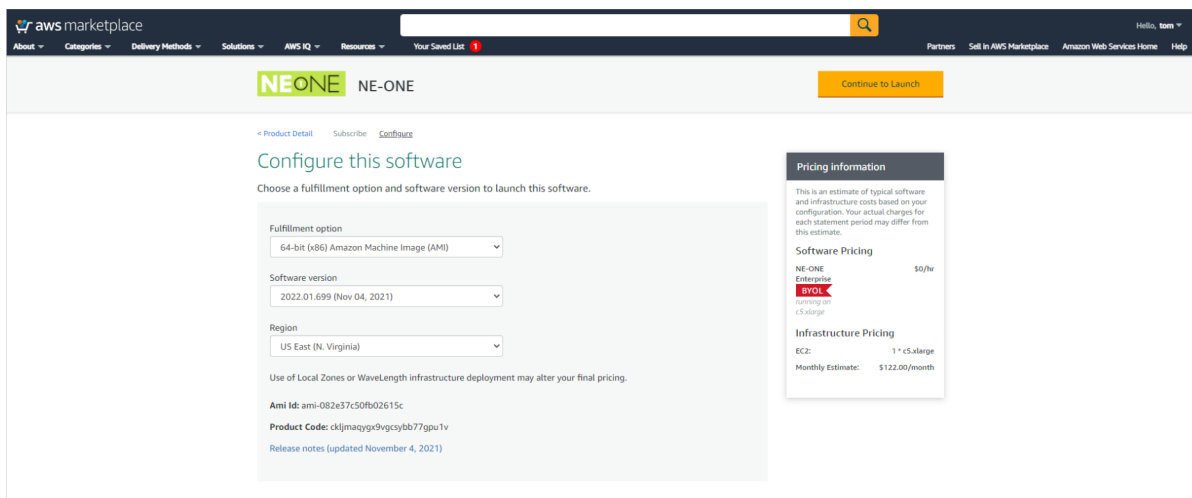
aws marketplace

Hello, tom

About Categories Delivery Methods Solutions AWS IQ Resources Your Saved List 1

Partners Sell in AWS Marketplace Amazon Web Services Home Help

NEONE NE-ONE

Continue to Launch

< Product Detail Subscribe Configure

Configure this software

Choose a fulfillment option and software version to launch this software.

Fulfillment option
64-bit (x86) Amazon Machine Image (AMI)

Software version
2022.01.699 (Nov 04, 2021)

Region
US East (N. Virginia)

Use of Local Zones or WaveLength infrastructure deployment may alter your final pricing.

Ami Id: ami-082e37c50fb02615c

Product Code: ckljmaqygx9vgcsybb77gpu1v

Release notes (updated November 4, 2021)

Pricing information

This is an estimate of typical software and infrastructure costs based on your configuration. Your actual charges for each statement period may differ from this estimate.

Software Pricing

NE-ONE Enterprise $0/hr
BYOL
running on c5.xlarge

Infrastructure Pricing

EC2: 1 * c5.xlarge

Monthly Estimate: $122.00/month